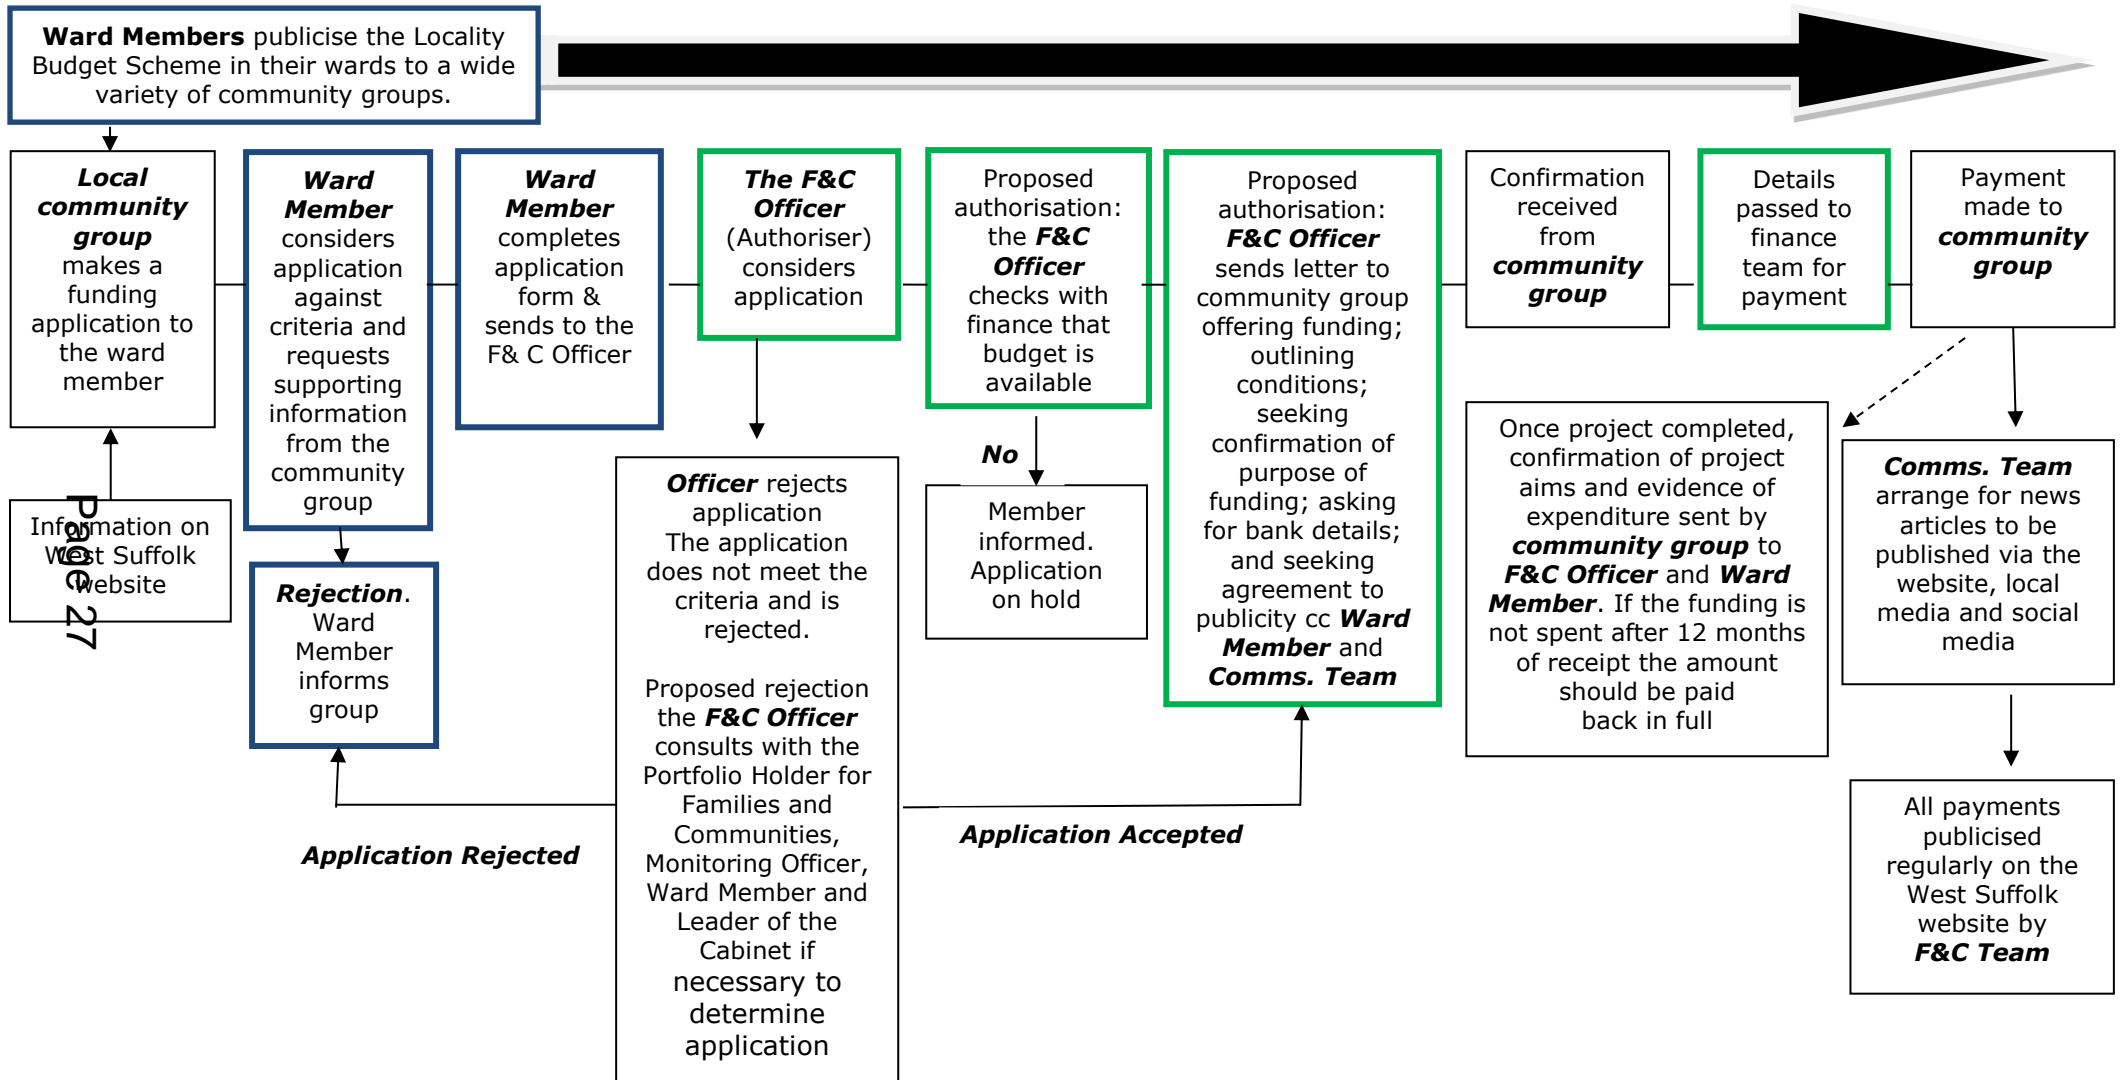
**Ward Members** publicise the Locality Budget Scheme in their wards to a wide variety of community groups.

***Local community group*** makes a funding application to the ward member

Information on West Suffolk website

Page 27

***Ward Member*** considers application against criteria and requests supporting information from the community group

***Rejection***. Ward Member informs group

***Ward Member*** completes application form & sends to the F& C Officer

***The F&C Officer*** (Authoriser) considers application

***Officer*** rejects application The application does not meet the criteria and is rejected.

Proposed rejection the ***F&C Officer*** consults with the Portfolio Holder for Families and Communities, Monitoring Officer, Ward Member and Leader of the Cabinet if necessary to determine application

***Application Rejected***

***Application Accepted***

Proposed authorisation: the ***F&C Officer*** checks with finance that budget is available

***No***

Member informed. Application on hold

Proposed authorisation: ***F&C Officer*** sends letter to community group offering funding; outlining conditions; seeking confirmation of purpose of funding; asking for bank details; and seeking agreement to publicity cc ***Ward Member*** and ***Comms. Team***

Confirmation received from ***community group***

Details passed to finance team for payment

Payment made to ***community group***

Once project completed, confirmation of project aims and evidence of expenditure sent by ***community group*** to ***F&C Officer*** and ***Ward Member***. If the funding is not spent after 12 months of receipt the amount should be paid back in full

***Comms. Team*** arrange for news articles to be published via the website, local media and social media

All payments publicised regularly on the West Suffolk website by ***F&C Team***